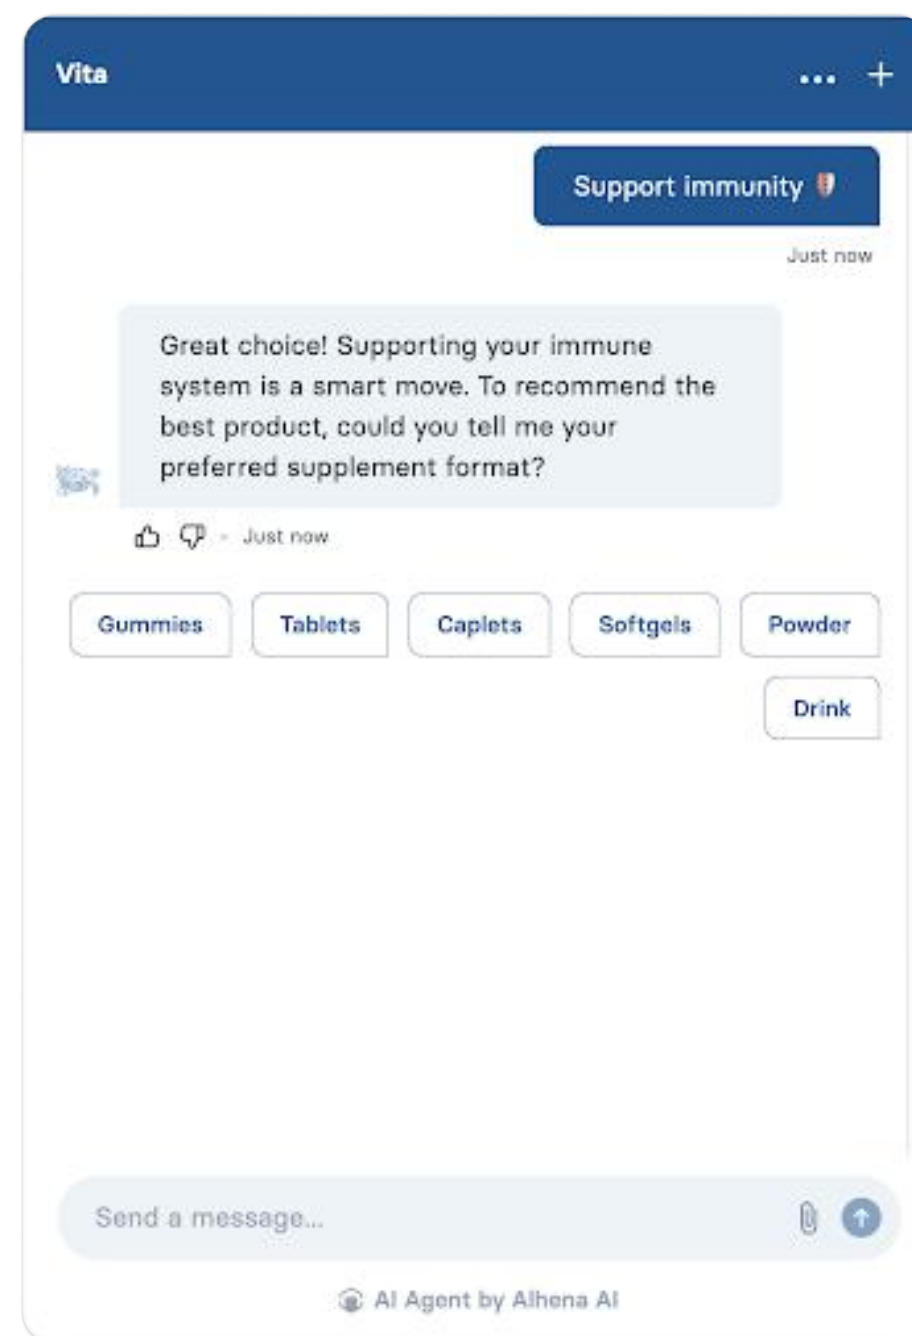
Vita

Support immunity 🛡️

Just now

Great choice! Supporting your immune system is a smart move. To recommend the best product, could you tell me your preferred supplement format?

· Just now

Gummies

Tablets

Caplets

Softgels

Powder

Drink

Send a message...

AI Agent by Alhena AI